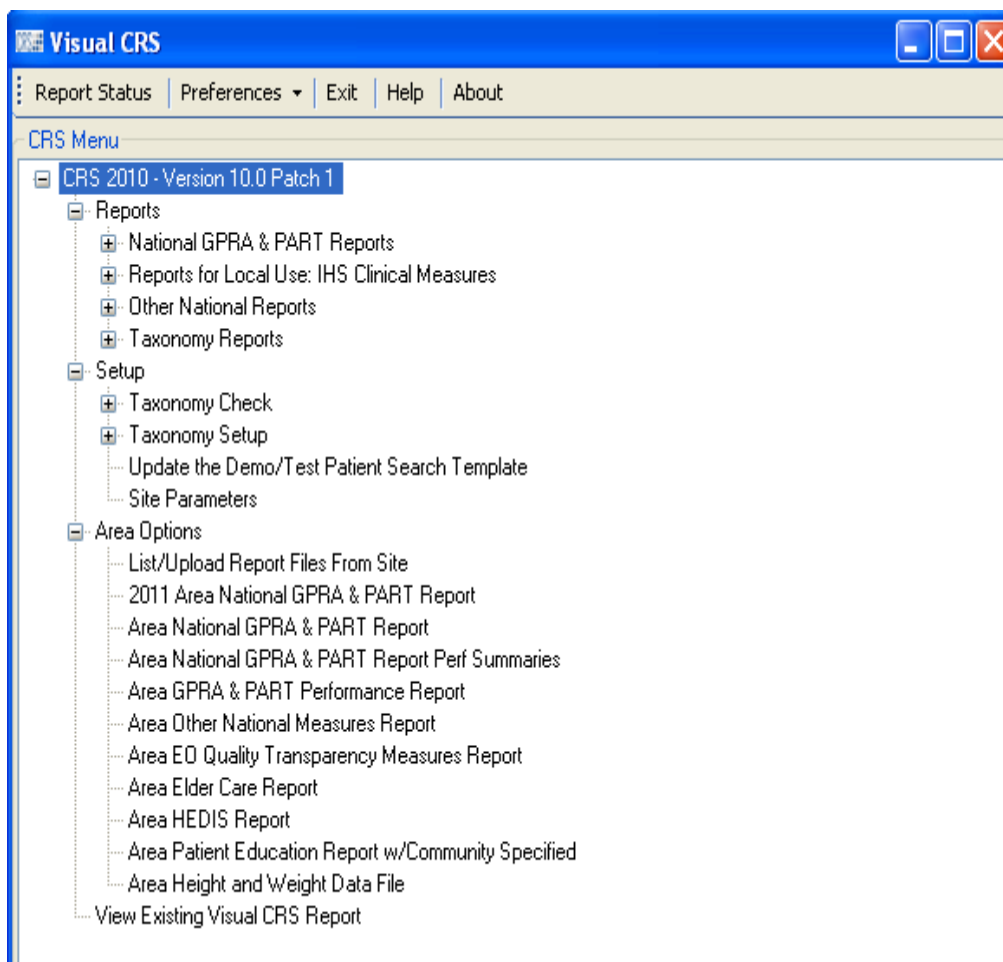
Visual CRS

Report Status | Preferences | Exit | Help | About

CRS Menu

CRS 2010 - Version 10.0 Patch 1
Reports
National GPRA & PART Reports
Reports for Local Use: IHS Clinical Measures
Other National Reports
Taxonomy Reports
Setup
Taxonomy Check
Taxonomy Setup
Update the Demo/Test Patient Search Template
Site Parameters
Area Options
List/Upload Report Files From Site
2011 Area National GPRA & PART Report
Area National GPRA & PART Report
Area National GPRA & PART Report Perf Summaries
Area GPRA & PART Performance Report
Area Other National Measures Report
Area EO Quality Transparency Measures Report
Area Elder Care Report
Area HEDIS Report
Area Patient Education Report w/Community Specified
Area Height and Weight Data File
View Existing Visual CRS Report